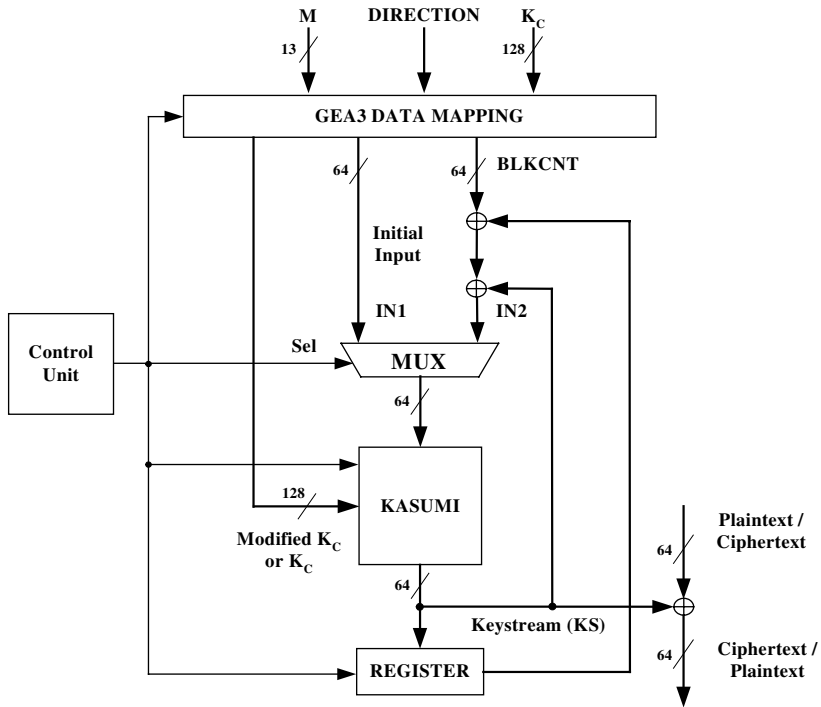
M
13
DIRECTION
$K_C$
128
GEA3 DATA MAPPING
64
64
BLKCNT
Initial Input
IN1
IN2
Control Unit
Sel
MUX
64
KASUMI
128
Modified $K_C$ or $K_C$
64
Keystream (KS)
REGISTER
Plaintext / Ciphertext
64
64
Ciphertext / Plaintext